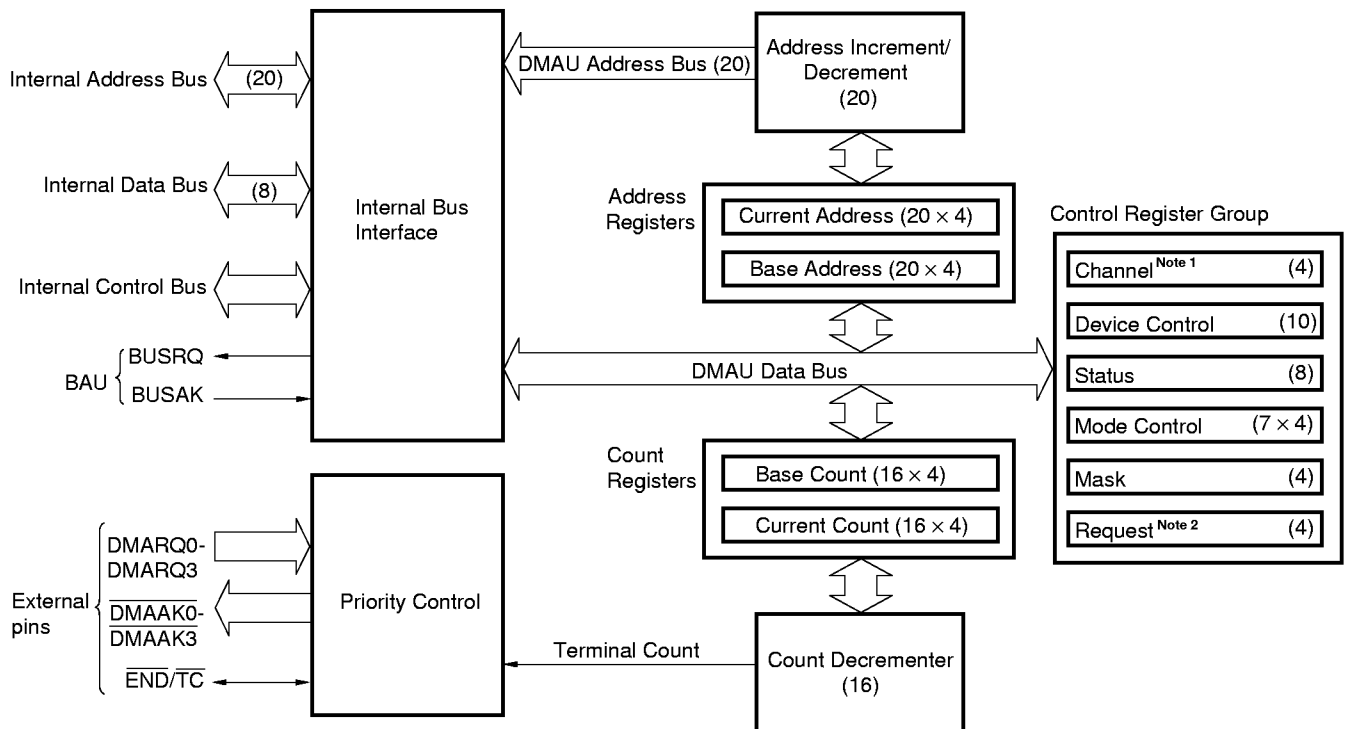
Internal Address Bus (20)

Internal Data Bus (8)

Internal Control Bus

Internal Bus Interface

BAU BUSRQ BUSAK

DMAU Address Bus (20)

Address Increment/ Decrement (20)

Address Registers

Current Address ($20 \times 4$)

Base Address ($20 \times 4$)

Control Register Group

Channel $^{\text{Note 1}}$ (4)

Device Control (10)

Status (8)

Mode Control ($7 \times 4$)

Mask (4)

Request $^{\text{Note 2}}$ (4)

DMAU Data Bus

Count Registers

Base Count ($16 \times 4$)

Current Count ($16 \times 4$)

External pins

DMARQ0-DMARQ3

$\overline{\text{DMAAK0}}$-$\overline{\text{DMAAK3}}$

$\overline{\text{END}}/\overline{\text{TC}}$

Priority Control

Terminal Count

Count Decrementer (16)